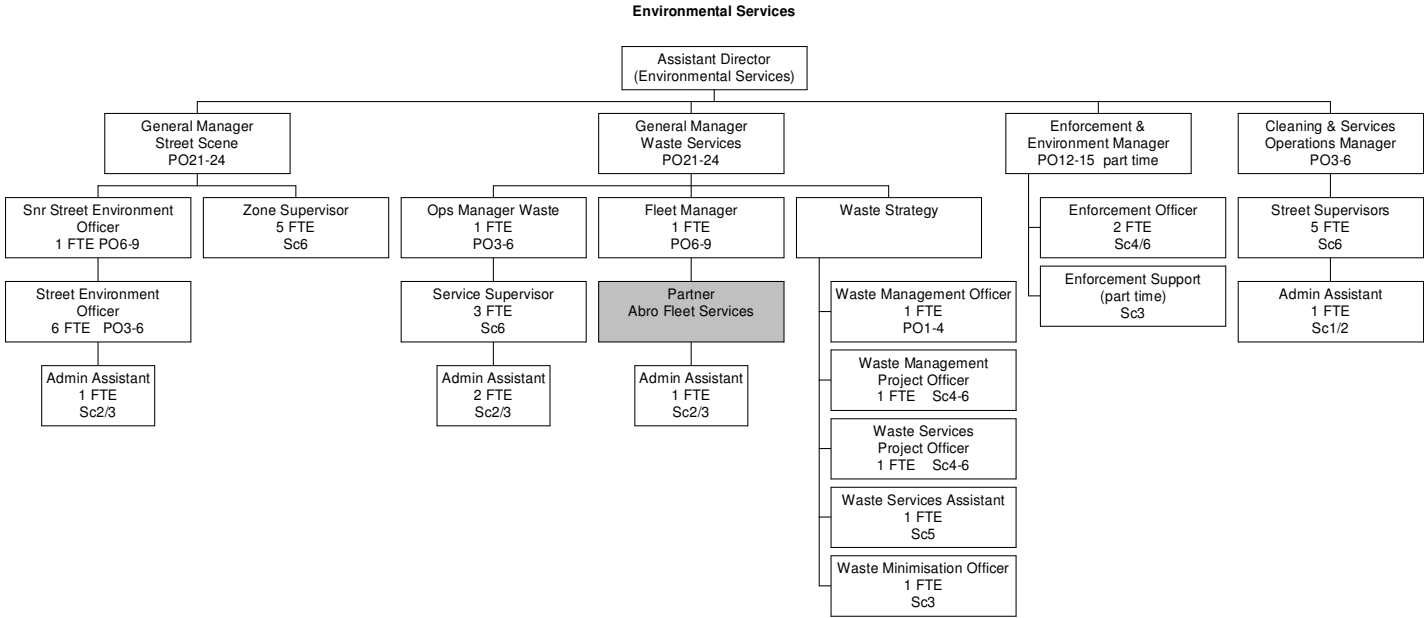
Environmental Services

Assistant Director
(Environmental Services)

General Manager
Street Scene
PO21-24

Snr Street Environment Officer
1 FTE PO6-9

Street Environment Officer
6 FTE PO3-6

Admin Assistant
1 FTE
Sc2/3

Zone Supervisor
5 FTE
Sc6

General Manager
Waste Services
PO21-24

Ops Manager Waste
1 FTE
PO3-6

Service Supervisor
3 FTE
Sc6

Admin Assistant
2 FTE
Sc2/3

Fleet Manager
1 FTE
PO6-9

Partner
Abro Fleet Services

Admin Assistant
1 FTE
Sc2/3

Waste Strategy

Waste Management Officer
1 FTE
PO1-4

Waste Management
Project Officer
1 FTE Sc4-6

Waste Services
Project Officer
1 FTE Sc4-6

Waste Services Assistant
1 FTE
Sc5

Waste Minimisation Officer
1 FTE
Sc3

Enforcement &
Environment Manager
PO12-15 part time

Enforcement Officer
2 FTE
Sc4/6

Enforcement Support
(part time)
Sc3

Cleaning & Services
Operations Manager
PO3-6

Street Supervisors
5 FTE
Sc6

Admin Assistant
1 FTE
Sc1/2